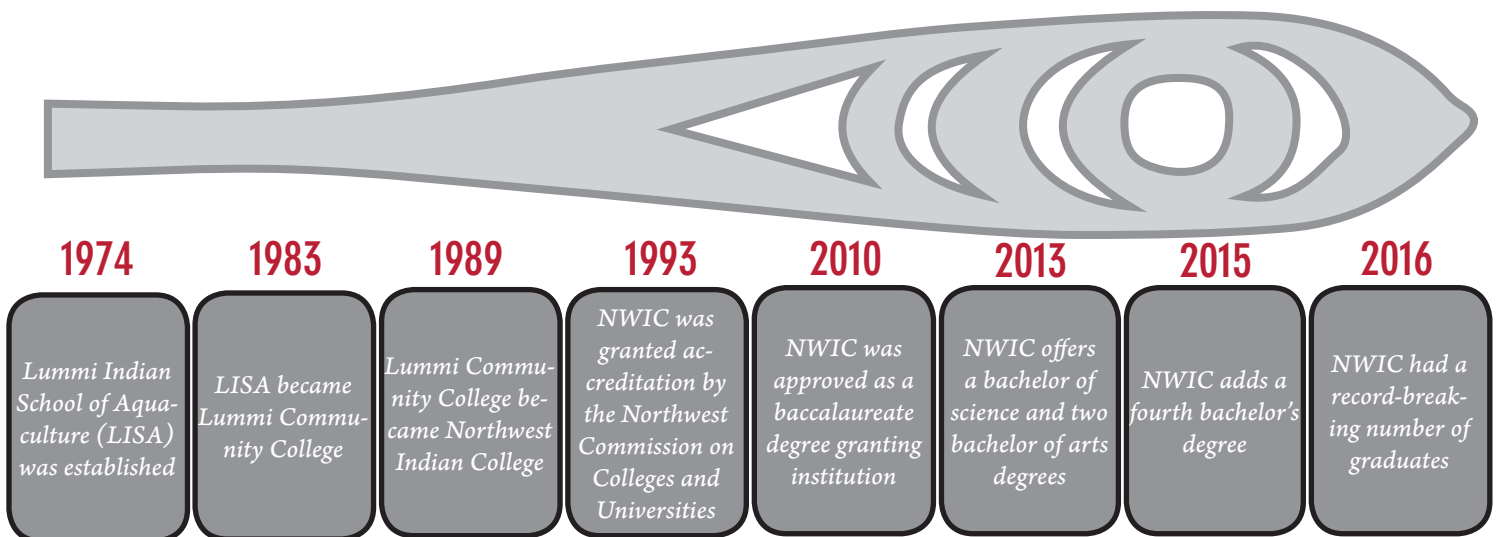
1974

Lummi Indian School of Aquaculture (LISA) was established

1983

LISA became Lummi Community College

1989

Lummi Community College became Northwest Indian College

1993

NWIC was granted accreditation by the Northwest Commission on Colleges and Universities

2010

NWIC was approved as a baccalaureate degree granting institution

2013

NWIC offers a bachelor of science and two bachelor of arts degrees

2015

NWIC adds a fourth bachelor's degree

2016

NWIC had a record-breaking number of graduates